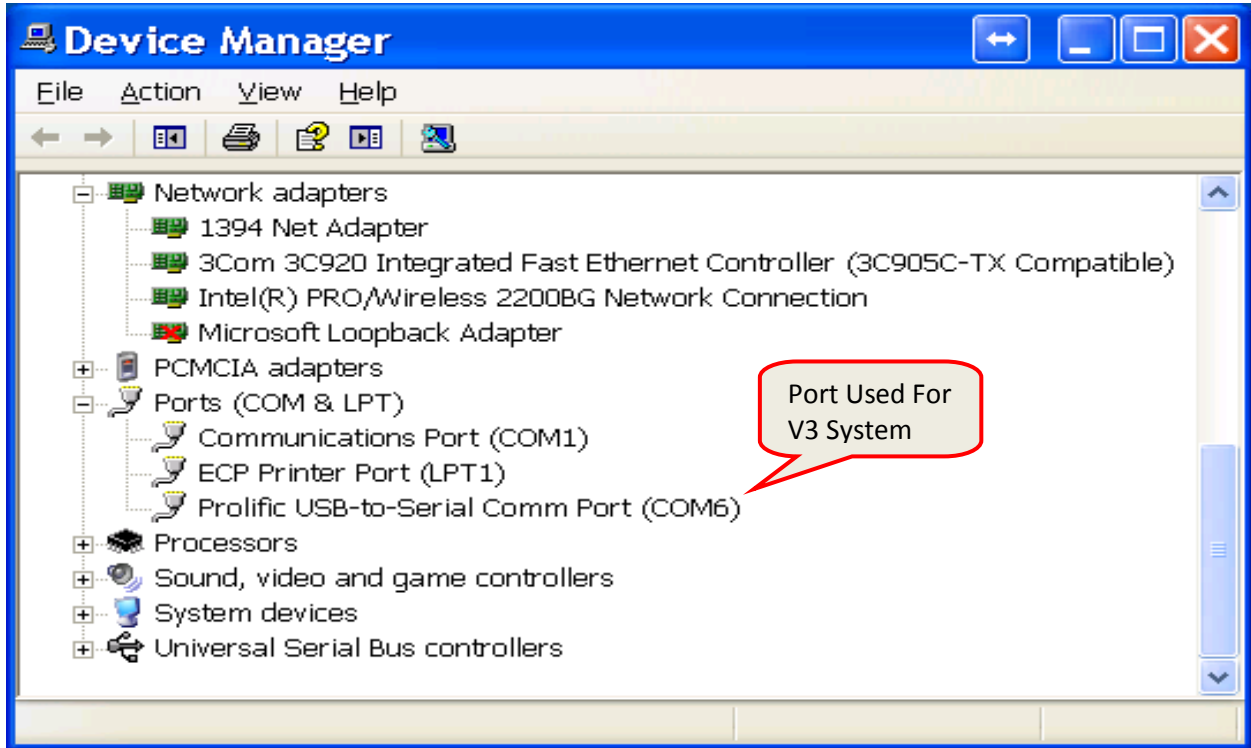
Device Manager

File Action View Help

Network adapters
1394 Net Adapter
3Com 3C920 Integrated Fast Ethernet Controller (3C905C-TX Compatible)
Intel(R) PRO/Wireless 2200BG Network Connection
Microsoft Loopback Adapter
PCMCIA adapters
Ports (COM & LPT)
Communications Port (COM1)
ECP Printer Port (LPT1)
Prolific USB-to-Serial Comm Port (COM6)
Processors
Sound, video and game controllers
System devices
Universal Serial Bus controllers

Port Used For V3 System